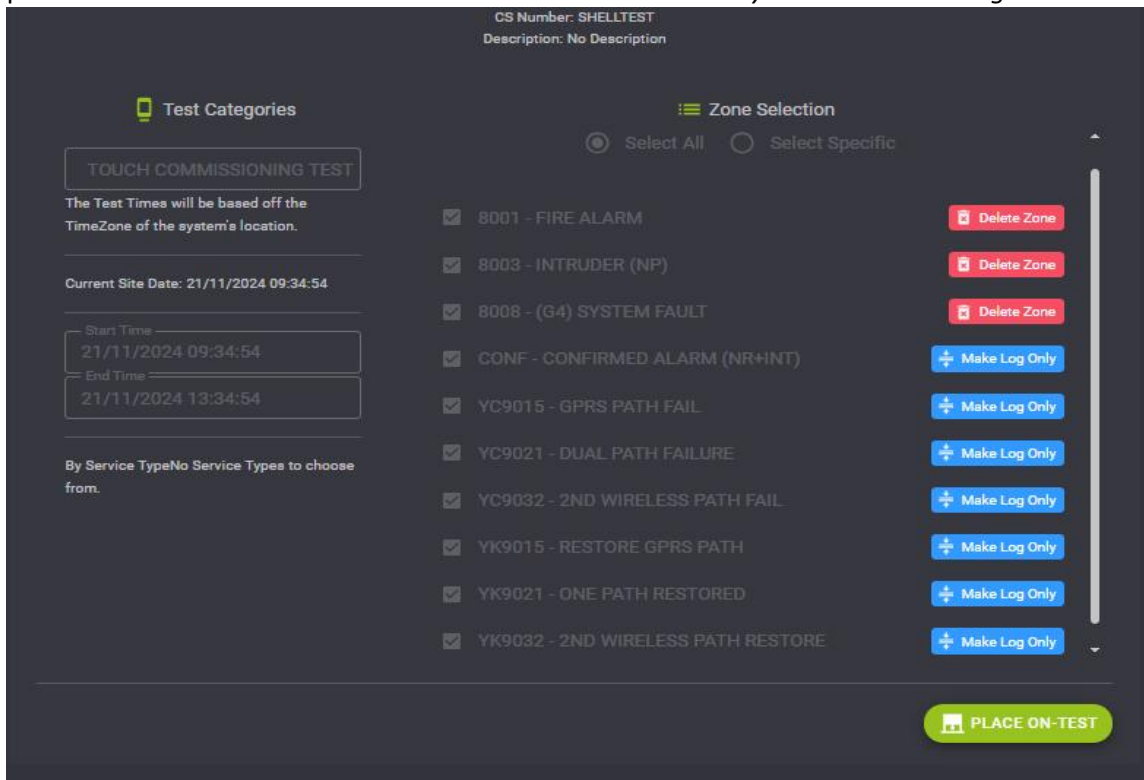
CS Number: SHELLTEST
Description: No Description

Test Categories

TOUCH COMMISSIONING TEST

The Test Times will be based off the TimeZone of the system's location.

Current Site Date: 21/11/2024 09:34:54

Start Time
21/11/2024 09:34:54
End Time
21/11/2024 13:34:54

By Service TypeNo Service Types to choose from.

Zone Selection

Select All Select Specific

8001 - FIRE ALARM Delete Zone
8003 - INTRUDER (NP) Delete Zone
8008 - (G4) SYSTEM FAULT Delete Zone
CONF - CONFIRMED ALARM (NR+INT) Make Log Only
YC9015 - GPRS PATH FAIL Make Log Only
YC9021 - DUAL PATH FAILURE Make Log Only
YC9032 - 2ND WIRELESS PATH FAIL Make Log Only
YK9015 - RESTORE GPRS PATH Make Log Only
YK9021 - ONE PATH RESTORED Make Log Only
YK9032 - 2ND WIRELESS PATH RESTORE Make Log Only

PLACE ON-TEST